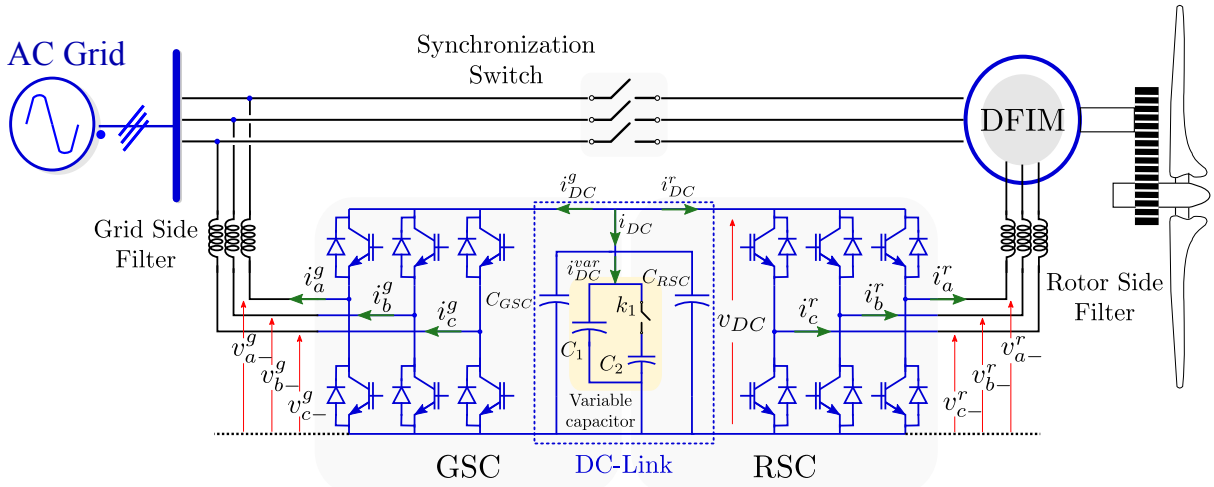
AC Grid

Synchronization Switch

DFIM

$i_{DC}^{g}$ $i_{DC}^{r}$

$i_{DC}$

Grid Side Filter

$i_{DC}^{var}$

$C_{RSC}$

$i_a^g$

$i_b^g$

$C_{GSC}$

$k_1$

$i_a^r$

$i_b^r$

Rotor Side Filter

$i_c^g$

$v_{DC}$

$i_c^r$

$C_1$

$C_2$

$v_{a-}^{g}$

$v_{b-}^{g}$

$v_{c-}^{g}$

$v_{a-}^{r}$

$v_{b-}^{r}$

$v_{c-}^{r}$

Variable capacitor

GSC

DC-Link

RSC